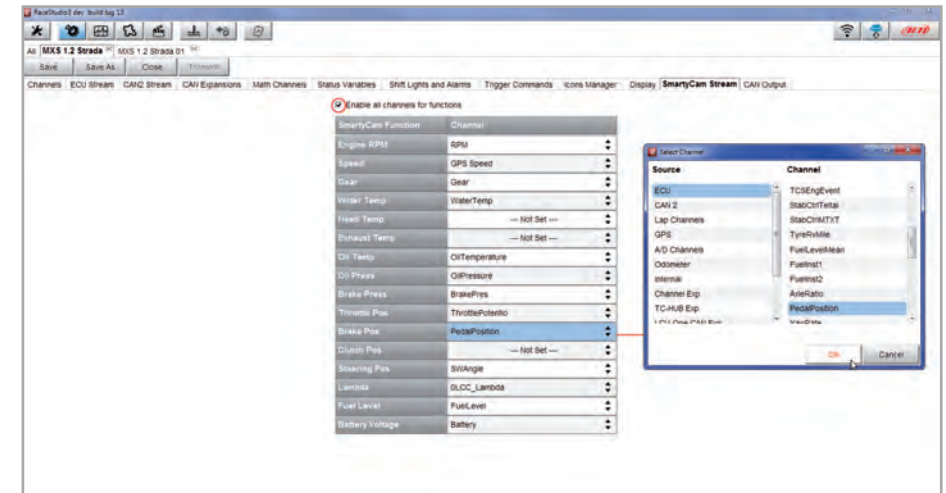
RaceStudio3 dev build lug 13

All MXS 1.2 Strada MXS 1.2 Strada 01

Save Save As Close Transmit

Channels ECU Stream CAN2 Stream CAN Expansions Math Channels Status Variables Shift Lights and Alarms Trigger Commands Icons Manager Display SmartyCam Stream CAN Output

Enable all channels for functions

| SmartyCam Function | Channel |
|---|---|
| Engine RPM | RPM |
| Speed | GPS Speed |
| Gear | Gear |
| Water Temp | WaterTemp |
| Head Temp | --- Not Set --- |
| Exhaust Temp | --- Not Set --- |
| Oil Temp | OilTemperature |
| Oil Press | OilPressure |
| Brake Press | BrakePres |
| Throttle Pos | ThrottlePotentio |
| Brake Pos | PedalPosition |
| Clutch Pos | --- Not Set --- |
| Steering Pos | SWAngle |
| Lambda | SLCC_Lambda |
| Fuel Level | FuelLevel |
| Battery Voltage | Battery |

Select Channel

| Source | Channel |
|---|---|
| ECU | TCSEngEvent |
| CAN 2 | StabCtrlTeltal |
| Lap Channels | StabCtrlMTXT |
| GPS | TyreRvMile |
| A/D Channels | FuelLevelMean |
| Odometer | FuelInst1 |
| Internal | FuelInst2 |
| Channel Exp | AxleRatio |
| TC-HUB Exp | PedalPosition |

Ok Cancel